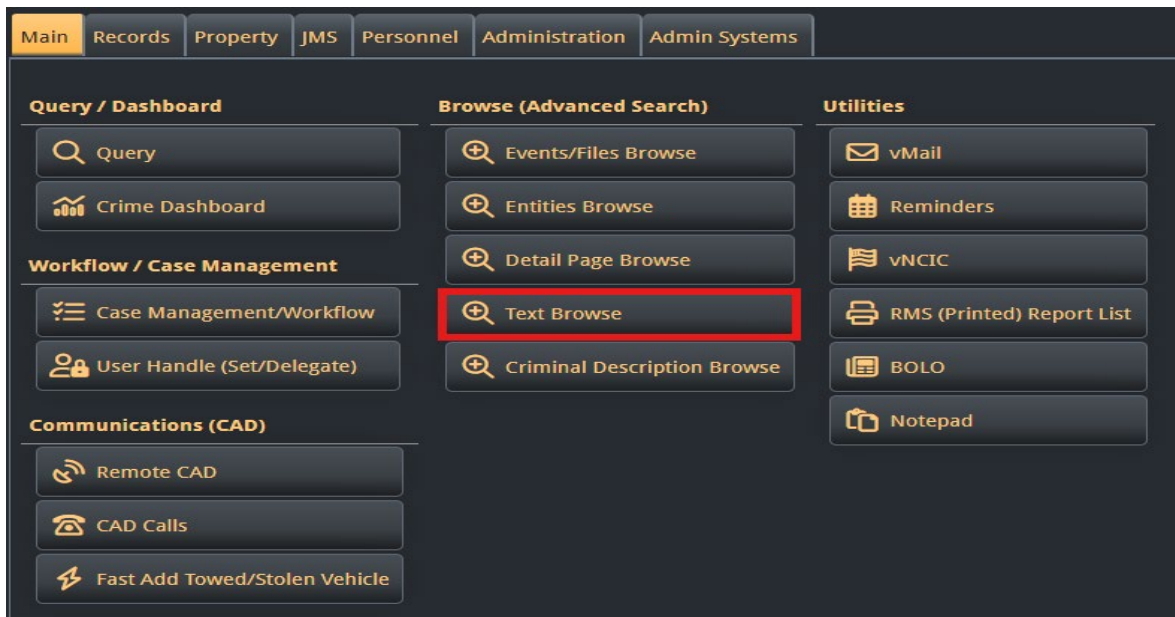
Main Records Property JMS Personnel Administration Admin Systems

Query / Dashboard

Query

Crime Dashboard

Workflow / Case Management

Case Management/Workflow

User Handle (Set/Delegate)

Communications (CAD)

Remote CAD

CAD Calls

Fast Add Towed/Stolen Vehicle

Browse (Advanced Search)

Events/Files Browse

Entities Browse

Detail Page Browse

Text Browse

Criminal Description Browse

Utilities

vMail

Reminders

vNCIC

RMS (Printed) Report List

BOLO

Notepad